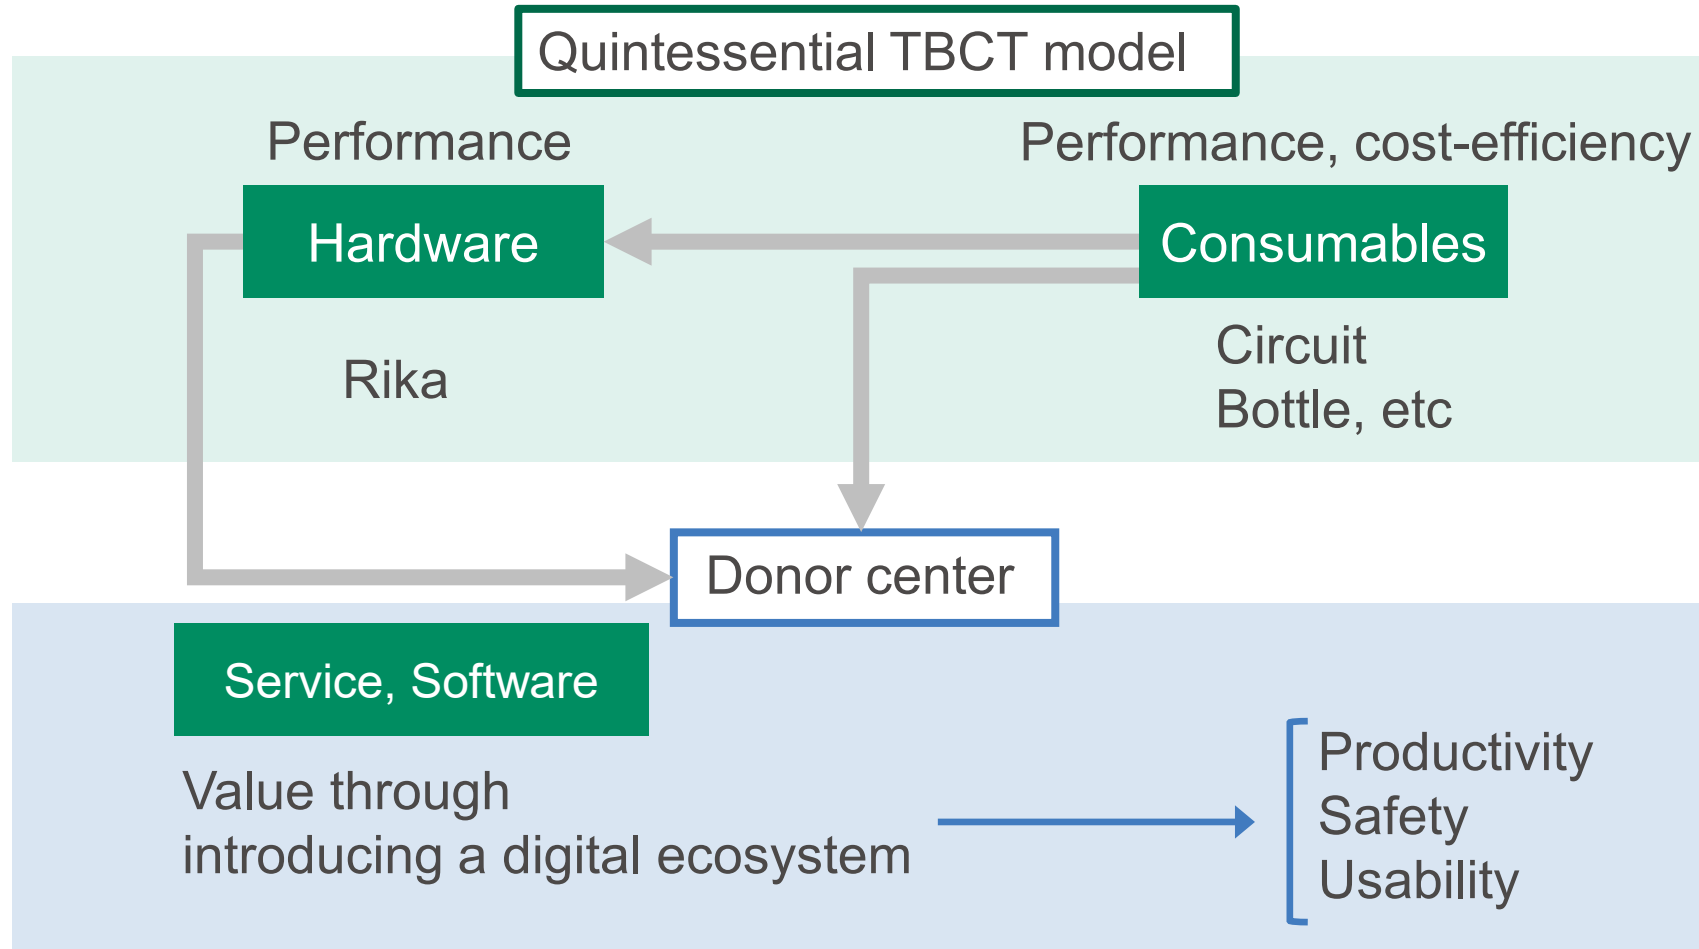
Quintessential TBCT model

Performance

Hardware

Performance, cost-efficiency

Consumables

Rika

Circuit
Bottle, etc

Donor center

Service, Software

Value through
introducing a digital ecosystem

Productivity
Safety
Usability